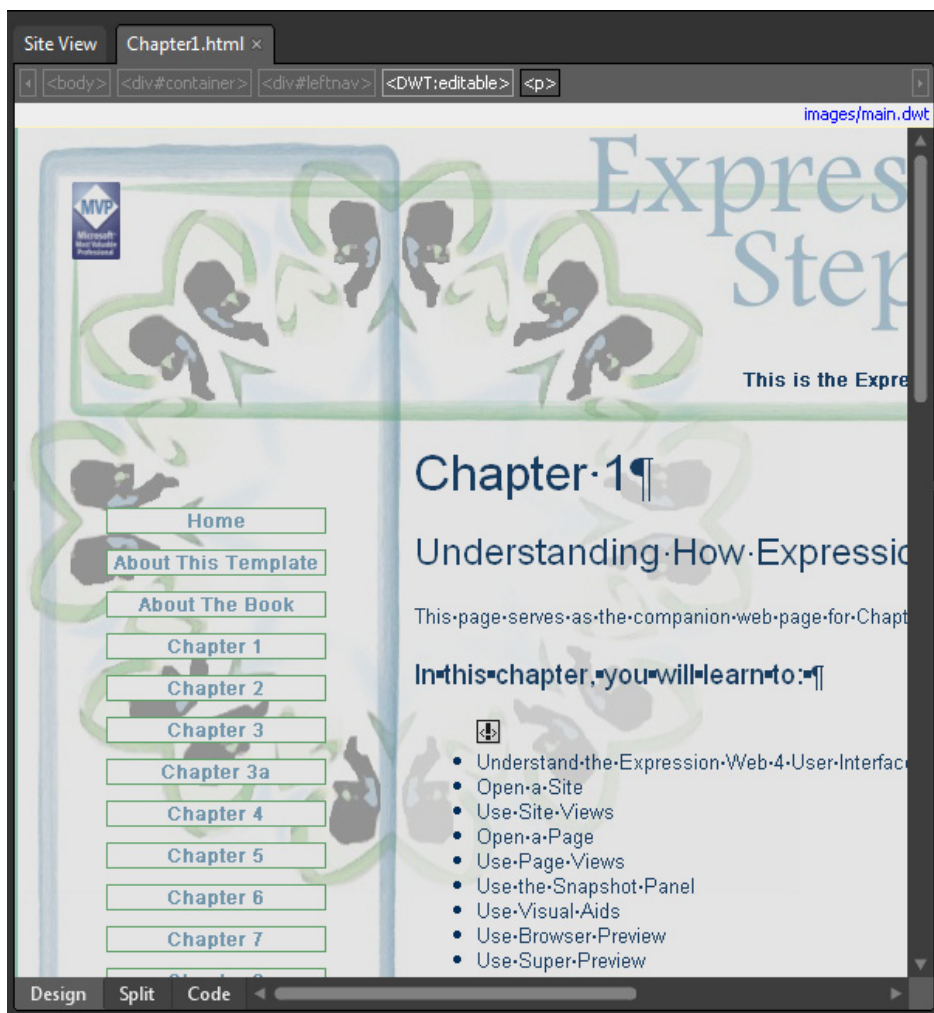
Site View Chapter1.html ×

<body> <div#container> <div#leftnav> <DWT:editable> <p>

images/main.dwt

MVP Microsoft Most Valuable Professional

Expres
Step

This is the Expre

Home
About This Template
About The Book
Chapter 1
Chapter 2
Chapter 3
Chapter 3a
Chapter 4
Chapter 5
Chapter 6
Chapter 7

Chapter·1¶

Understanding·How·Expressio

This·page·serves·as·the·companion·web·page·for·Chapt

In·this·chapter,·you·will·learn·to:·¶

- Understand·the·Expression·Web·4·User·Interfac
- Open·a·Site
- Use·Site·Views
- Open·a·Page
- Use·Page·Views
- Use·the·Snapshot·Panel
- Use·Visual·Aids
- Use·Browser·Preview
- Use·Super·Preview

Design Split Code